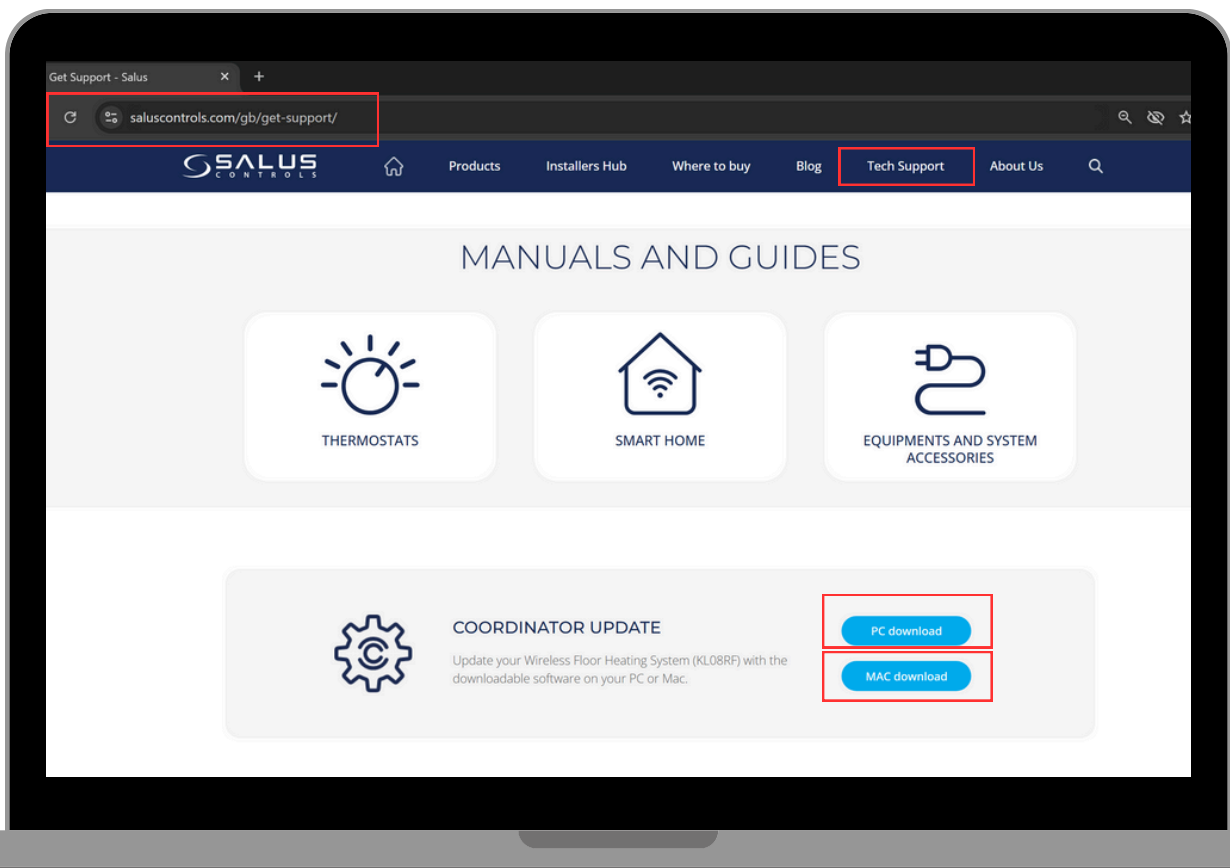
Get Support - Salus ×
+
saluscontrols.com/gb/get-support/

SALUS CONTROLS
Products
Installers Hub
Where to buy
Blog
Tech Support
About Us

MANUALS AND GUIDES

THERMOSTATS

SMART HOME

EQUIPMENTS AND SYSTEM ACCESSORIES

COORDINATOR UPDATE

Update your Wireless Floor Heating System (KL08RF) with the downloadable software on your PC or Mac.

PC download

MAC download